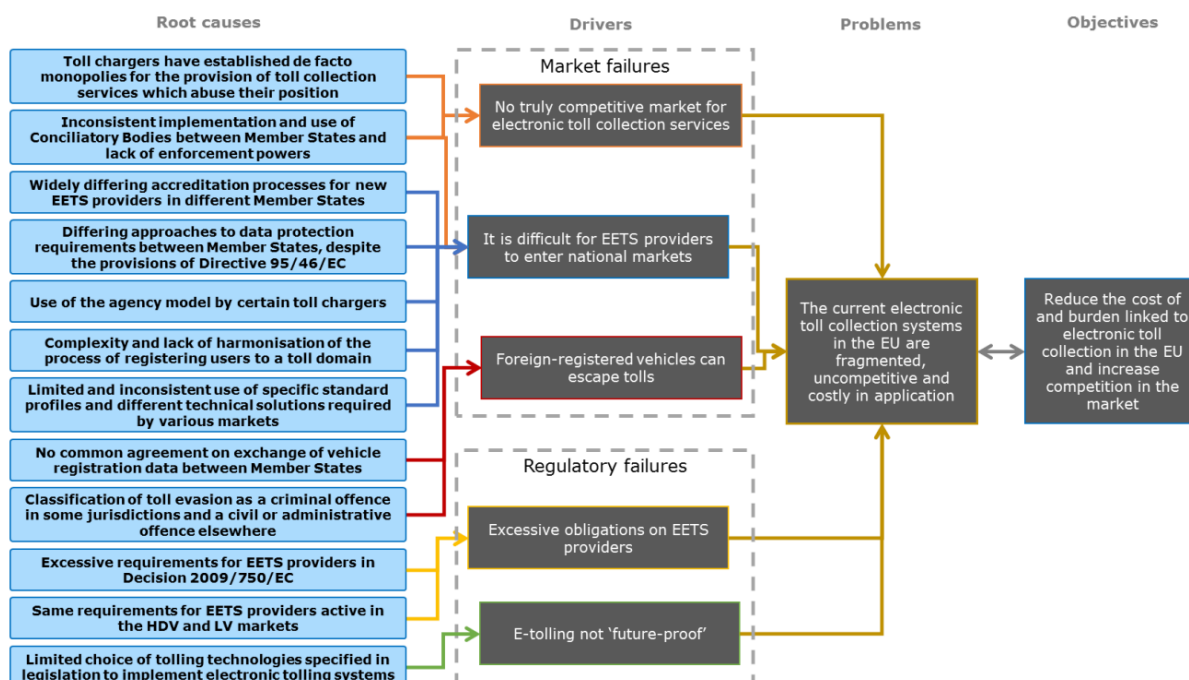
Root causes

Drivers

Problems

Objectives

Toll chargers have established de facto monopolies for the provision of toll collection services which abuse their position

Inconsistent implementation and use of Conciliatory Bodies between Member States and lack of enforcement powers

Widely differing accreditation processes for new EETS providers in different Member States

Differing approaches to data protection requirements between Member States, despite the provisions of Directive 95/46/EC

Use of the agency model by certain toll chargers

Complexity and lack of harmonisation of the process of registering users to a toll domain

Limited and inconsistent use of specific standard profiles and different technical solutions required by various markets

No common agreement on exchange of vehicle registration data between Member States

Classification of toll evasion as a criminal offence in some jurisdictions and a civil or administrative offence elsewhere

Excessive requirements for EETS providers in Decision 2009/750/EC

Same requirements for EETS providers active in the HDV and LV markets

Limited choice of tolling technologies specified in legislation to implement electronic tolling systems

Market failures

No truly competitive market for electronic toll collection services

It is difficult for EETS providers to enter national markets

Foreign-registered vehicles can escape tolls

Regulatory failures

Excessive obligations on EETS providers

E-tolling not 'future-proof'

The current electronic toll collection systems in the EU are fragmented, uncompetitive and costly in application

Reduce the cost of and burden linked to electronic toll collection in the EU and increase competition in the market